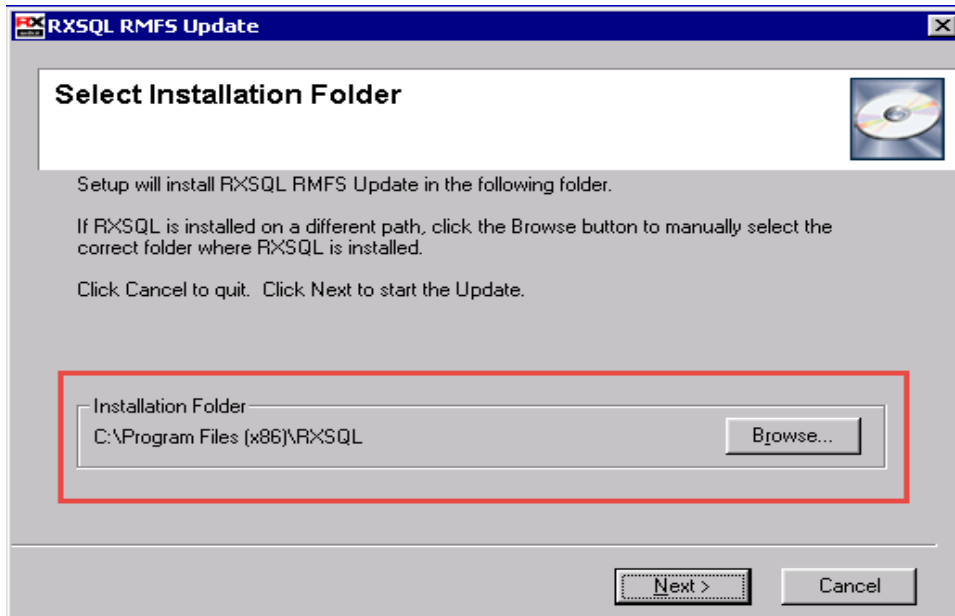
RXSQL RMFS Update

Select Installation Folder

Setup will install RXSQL RMFS Update in the following folder.

If RXSQL is installed on a different path, click the Browse button to manually select the correct folder where RXSQL is installed.

Click Cancel to quit. Click Next to start the Update.

Installation Folder

C:\Program Files (x86)\RXSQL

Browse...

Next >

Cancel